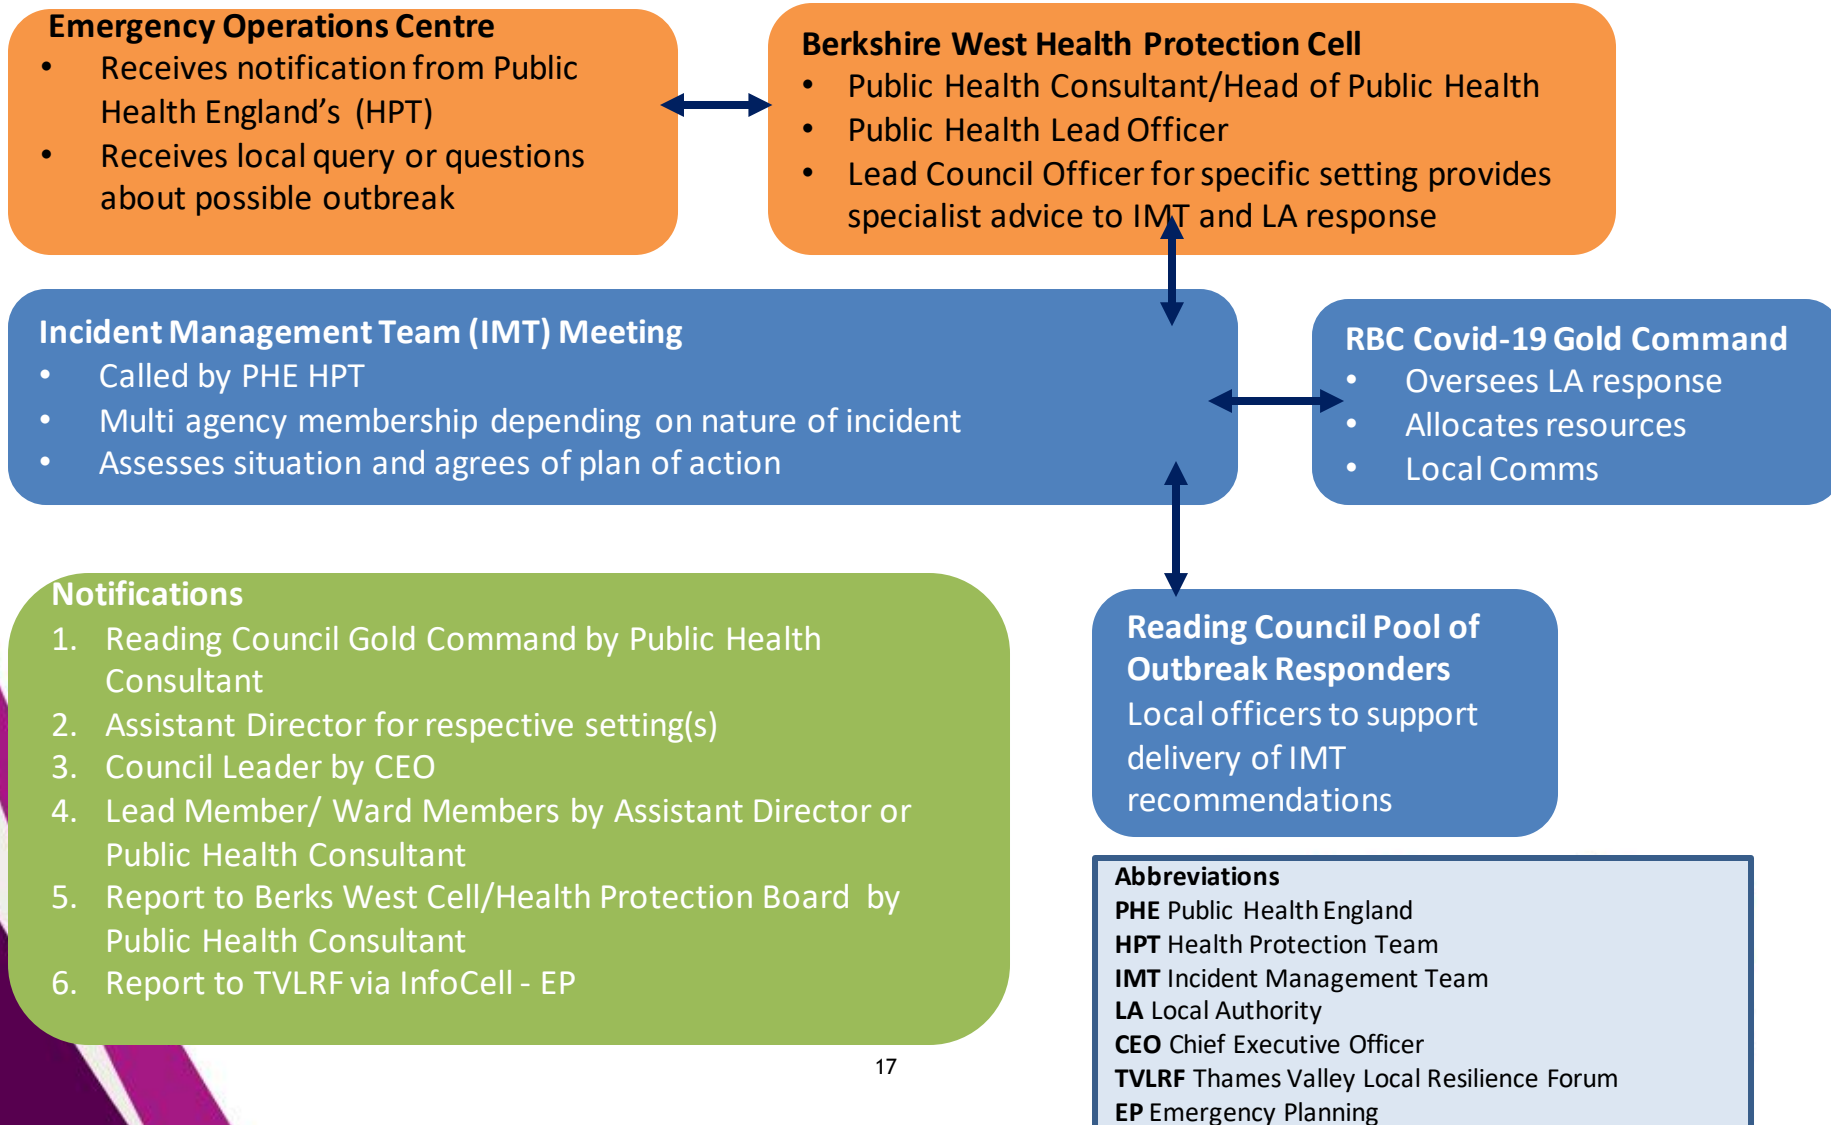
**Emergency Operations Centre**
- Receives notification from Public Health England’s (HPT)
- Receives local query or questions about possible outbreak

**Berkshire West Health Protection Cell**
- Public Health Consultant/Head of Public Health
- Public Health Lead Officer
- Lead Council Officer for specific setting provides specialist advice to IMT and LA response

**Incident Management Team (IMT) Meeting**
- Called by PHE HPT
- Multi agency membership depending on nature of incident
- Assesses situation and agrees of plan of action

**RBC Covid-19 Gold Command**
- Oversees LA response
- Allocates resources
- Local Comms

**Notifications**
1. Reading Council Gold Command by Public Health Consultant
2. Assistant Director for respective setting(s)
3. Council Leader by CEO
4. Lead Member/ Ward Members by Assistant Director or Public Health Consultant
5. Report to Berks West Cell/Health Protection Board by Public Health Consultant
6. Report to TVLRF via InfoCell - EP

**Reading Council Pool of Outbreak Responders**
Local officers to support delivery of IMT recommendations

**Abbreviations**
**PHE** Public Health England
**HPT** Health Protection Team
**IMT** Incident Management Team
**LA** Local Authority
**CEO** Chief Executive Officer
**TVLRF** Thames Valley Local Resilience Forum
**EP** Emergency Planning

17